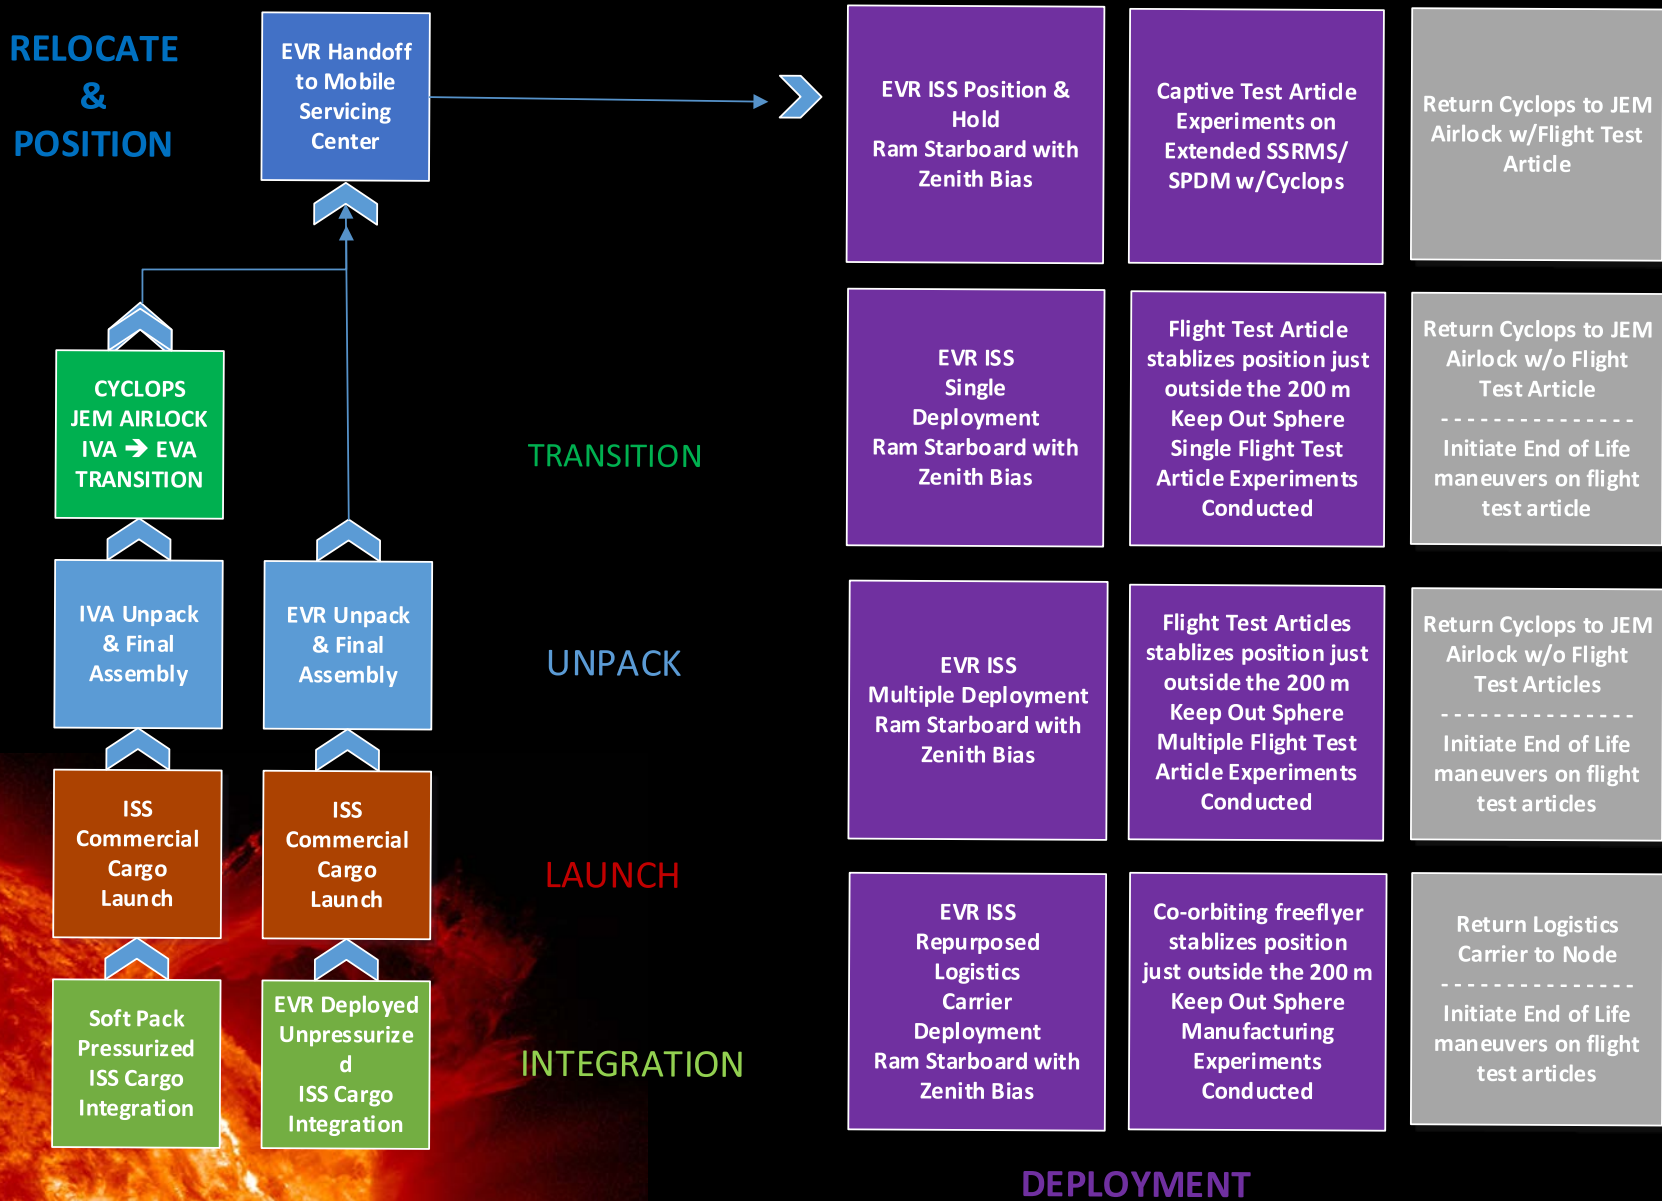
RELOCATE
&
POSITION

EVR Handoff to Mobile Servicing Center

CYCLOPS JEM AIRLOCK IVA → EVA TRANSITION

IVA Unpack & Final Assembly

EVR Unpack & Final Assembly

ISS Commercial Cargo Launch

ISS Commercial Cargo Launch

Soft Pack Pressurized ISS Cargo Integration

EVR Deployed Unpressurize d ISS Cargo Integration

TRANSITION

UNPACK

LAUNCH

INTEGRATION

EVR ISS Position & Hold Ram Starboard with Zenith Bias

Captive Test Article Experiments on Extended SSRMS/ SPDM w/Cyclops

Return Cyclops to JEM Airlock w/Flight Test Article

EVR ISS Single Deployment Ram Starboard with Zenith Bias

Flight Test Article stablizes position just outside the 200 m Keep Out Sphere Single Flight Test Article Experiments Conducted

Return Cyclops to JEM Airlock w/o Flight Test Article
- - - - - - - - - - - - - -
Initiate End of Life maneuvers on flight test article

EVR ISS Multiple Deployment Ram Starboard with Zenith Bias

Flight Test Articles stablizes position just outside the 200 m Keep Out Sphere Multiple Flight Test Article Experiments Conducted

Return Cyclops to JEM Airlock w/o Flight Test Articles
- - - - - - - - - - - - - -
Initiate End of Life maneuvers on flight test articles

EVR ISS Repurposed Logistics Carrier Deployment Ram Starboard with Zenith Bias

Co-orbiting freeflyer stablizes position just outside the 200 m Keep Out Sphere Manufacturing Experiments Conducted

Return Logistics Carrier to Node
- - - - - - - - - - - - - -
Initiate End of Life maneuvers on flight test articles

DEPLOYMENT